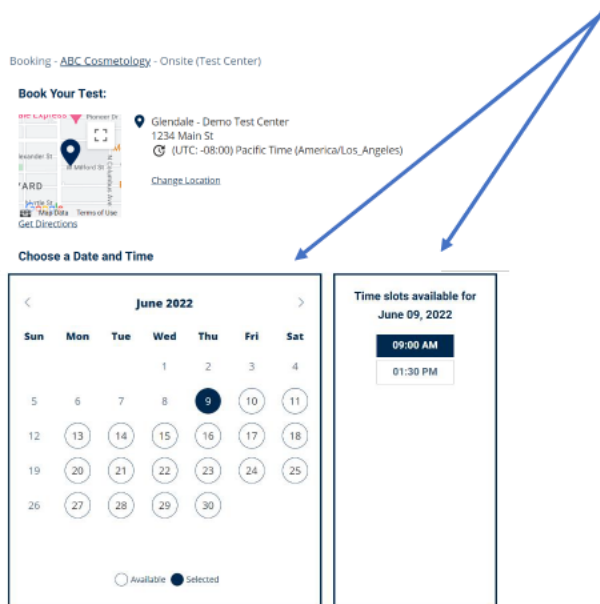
Booking - ABC Cosmetology - Onsite (Test Center)

Book Your Test:

Pioneer Dr
W Milford St
exander St
YARD
Myrtle St
Map Data Terms of Use
Get Directions

Glendale - Demo Test Center
1234 Main St
(UTC: -08:00) Pacific Time (America/Los_Angeles)

Change Location

Choose a Date and Time

June 2022

| Sun | Mon | Tue | Wed | Thu | Fri | Sat |
|---|---|---|---|---|---|---|
| | | | 1 | 2 | 3 | 4 |
| 5 | 6 | 7 | 8 | 9 | 10 | 11 |
| 12 | 13 | 14 | 15 | 16 | 17 | 18 |
| 19 | 20 | 21 | 22 | 23 | 24 | 25 |
| 26 | 27 | 28 | 29 | 30 | | |

Available Selected

Time slots available for June 09, 2022

09:00 AM

01:30 PM